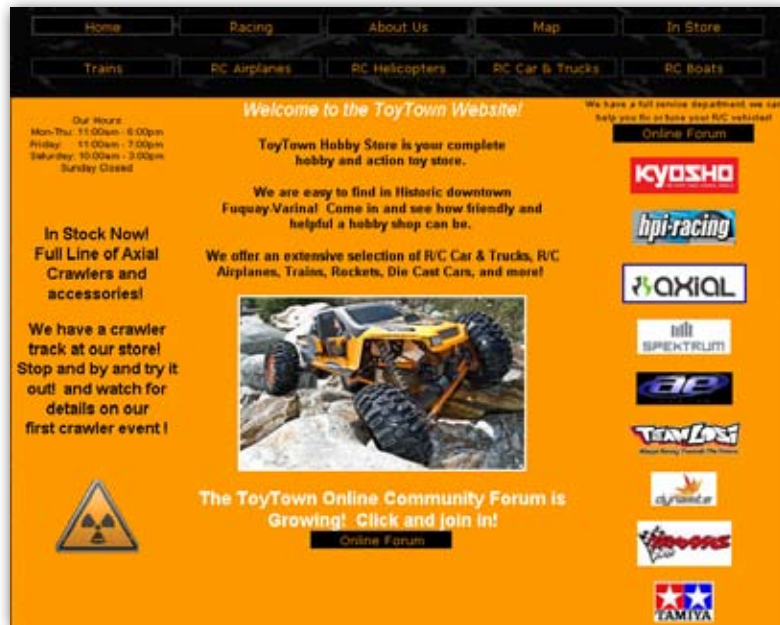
Home Racing About Us Map In Store

Trains RC Airplanes RC Helicopters RC Car & Trucks RC Boats

Our Hours
Mon-Thu: 11:00am - 6:00pm
Friday: 11:00am - 7:00pm
Saturday: 10:00am - 3:00pm
Sunday Closed

In Stock Now! Full Line of Axial Crawlers and accessories!

We have a crawler track at our store! Stop and by and try it out! and watch for details on our first crawler event !

Welcome to the ToyTown Website!

ToyTown Hobby Store is your complete hobby and action toy store.

We are easy to find in Historic downtown Fuquay-Varina! Come in and see how friendly and helpful a hobby shop can be.

We offer an extensive selection of R/C Car & Trucks, R/C Airplanes, Trains, Rockets, Die Cast Cars, and more!

The ToyTown Online Community Forum is Growing! Click and join in!

Online Forum

We have a full service department we can help you fix or tune your R/C vehicles!

Online Forum

KYOSHO

hpi·racing

axial

SPEKTRUM

ae

TEAM LOSI

dynamite

TRAXXAS

TAMIYA